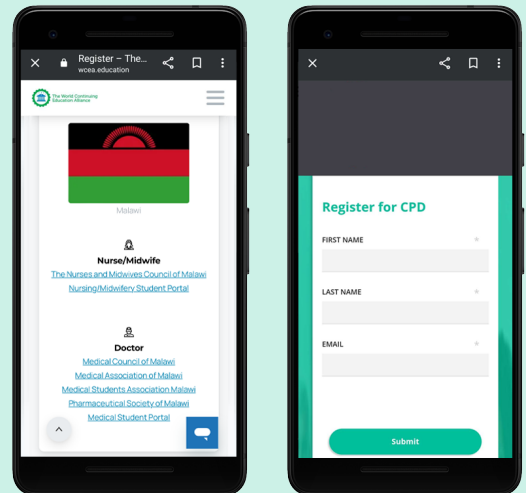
Register – The...
wcea.education

The World Continuing Education Alliance

Malawi

Nurse/Midwife

The Nurses and Midwives Council of Malawi

Nursing/Midwifery Student Portal

Doctor

Medical Council of Malawi

Medical Association of Malawi

Medical Students Association Malawi

Pharmaceutical Society of Malawi

Medical Student Portal

Register for CPD

FIRST NAME

LAST NAME

EMAIL

Submit